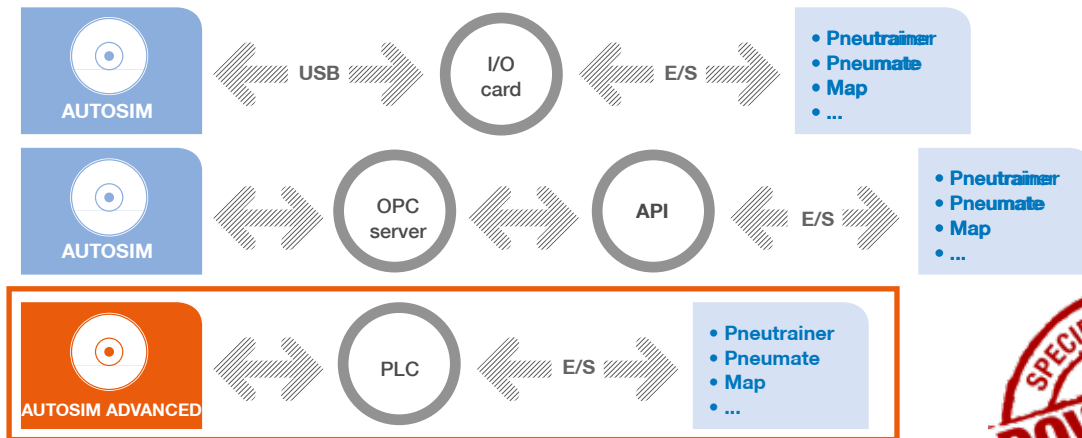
AUTOSIM

USB

I/O card

E/S

- Pneutrainer
- Pneumate
- Map
- ...

AUTOSIM

OPC server

API

E/S

- Pneutrainer
- Pneumate
- Map
- ...

AUTOSIM ADVANCED

PLC

E/S

- Pneutrainer
- Pneumate
- Map
- ...

SPECI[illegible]

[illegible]